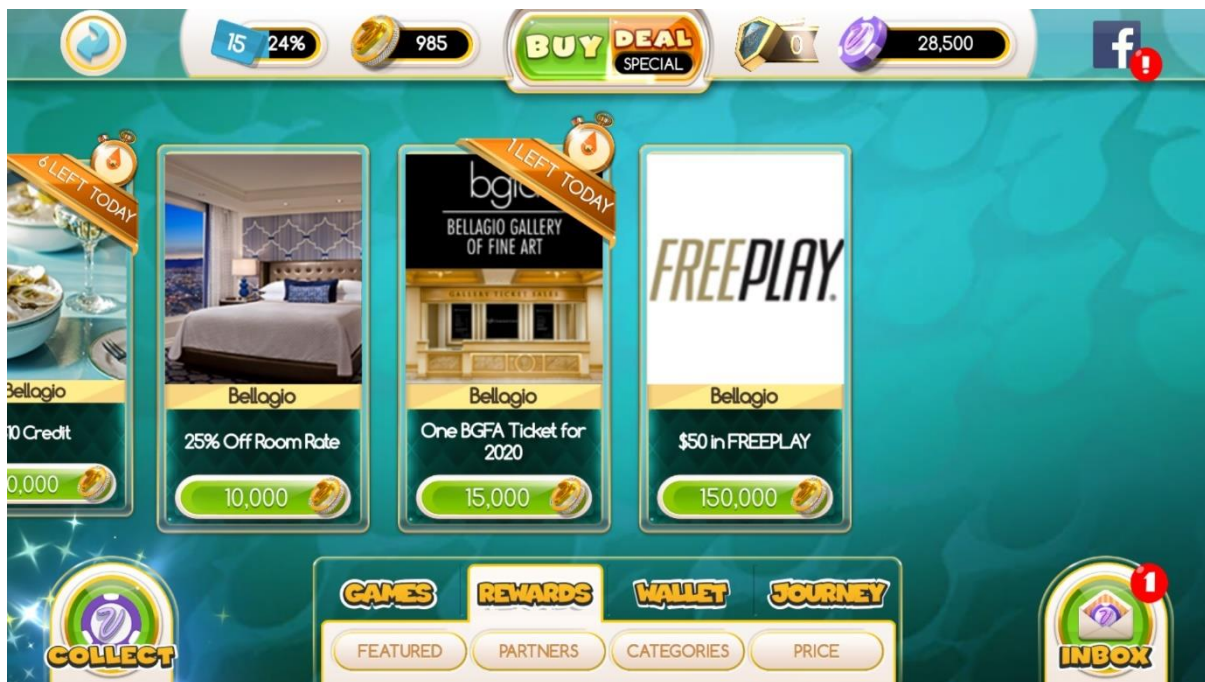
15 24%

985

BUY DEAL SPECIAL

0

28,500

6 LEFT TODAY

Bellagio

10 Credit

0,000

Bellagio

25% Off Room Rate

10,000

1 LEFT TODAY

bgfa

BELLAGIO GALLERY OF FINE ART

GALLERY TICKET SALES

Bellagio

One BGFA Ticket for 2020

15,000

FREEPLAY.

Bellagio

$50 in FREEPLAY

150,000

COLLECT

GAMES

REWARDS

WALLET

JOURNEY

FEATURED

PARTNERS

CATEGORIES

PRICE

1

INBOX